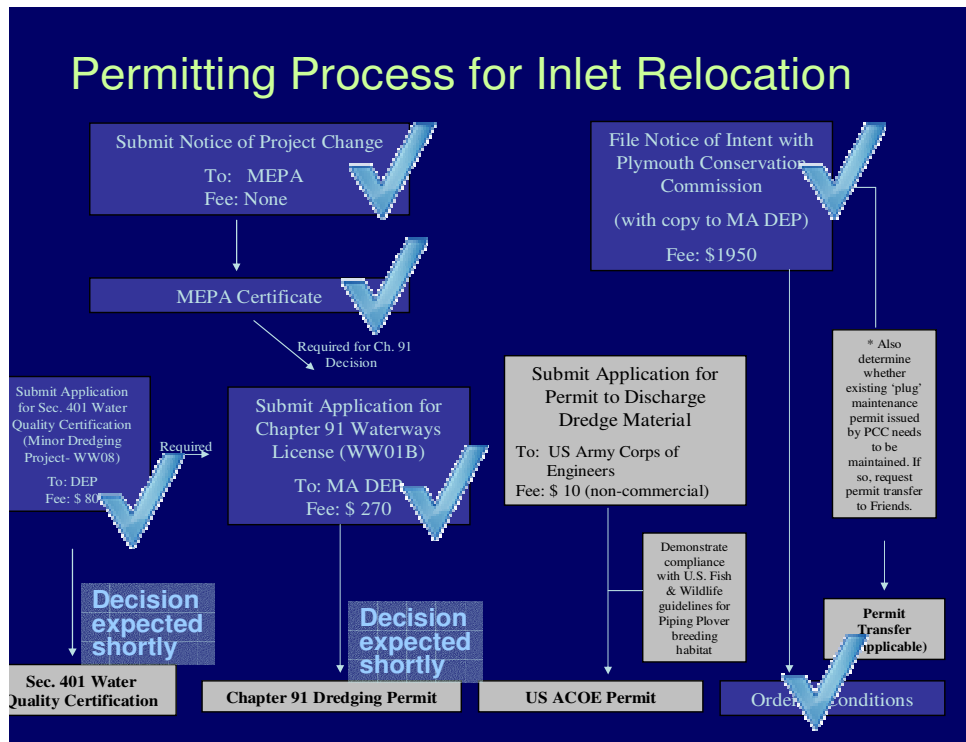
Permitting Process for Inlet Relocation

Submit Notice of Project Change

To: MEPA

Fee: None

MEPA Certificate

Required for Ch. 91 Decision

File Notice of Intent with Plymouth Conservation Commission

(with copy to MA DEP)

Fee: \$1950

Submit Application for Sec. 401 Water Quality Certification (Minor Dredging Project- WW08)

To: DEP

Fee: \$ 80

Required

Submit Application for Chapter 91 Waterways License (WW01B)

To: MA DEP

Fee: \$ 270

Submit Application for Permit to Discharge Dredge Material

To: US Army Corps of Engineers

Fee: \$ 10 (non-commercial)

* Also determine whether existing 'plug' maintenance permit issued by PCC needs to be maintained. If so, request permit transfer to Friends.

Demonstrate compliance with U.S. Fish & Wildlife guidelines for Piping Plover breeding habitat

Decision expected shortly

Decision expected shortly

Permit Transfer ([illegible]pplicable)

Sec. 401 Water Quality Certification

Chapter 91 Dredging Permit

US ACOE Permit

Orde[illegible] Conditions